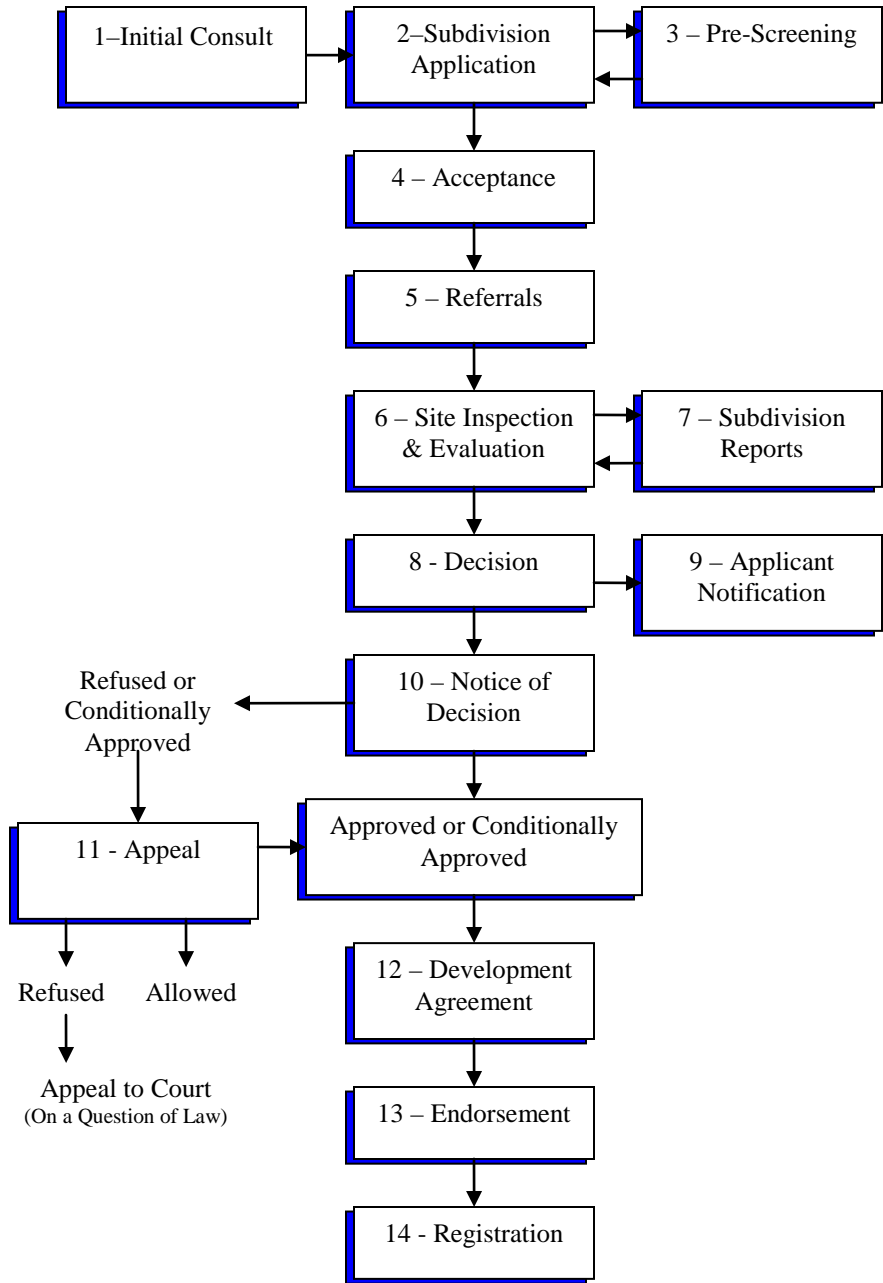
1–Initial Consult

2–Subdivision Application

3 – Pre-Screening

4 – Acceptance

5 – Referrals

6 – Site Inspection & Evaluation

7 – Subdivision Reports

8 - Decision

9 – Applicant Notification

10 – Notice of Decision

Refused or Conditionally Approved

11 - Appeal

Approved or Conditionally Approved

Refused

Allowed

Appeal to Court
(On a Question of Law)

12 – Development Agreement

13 – Endorsement

14 - Registration